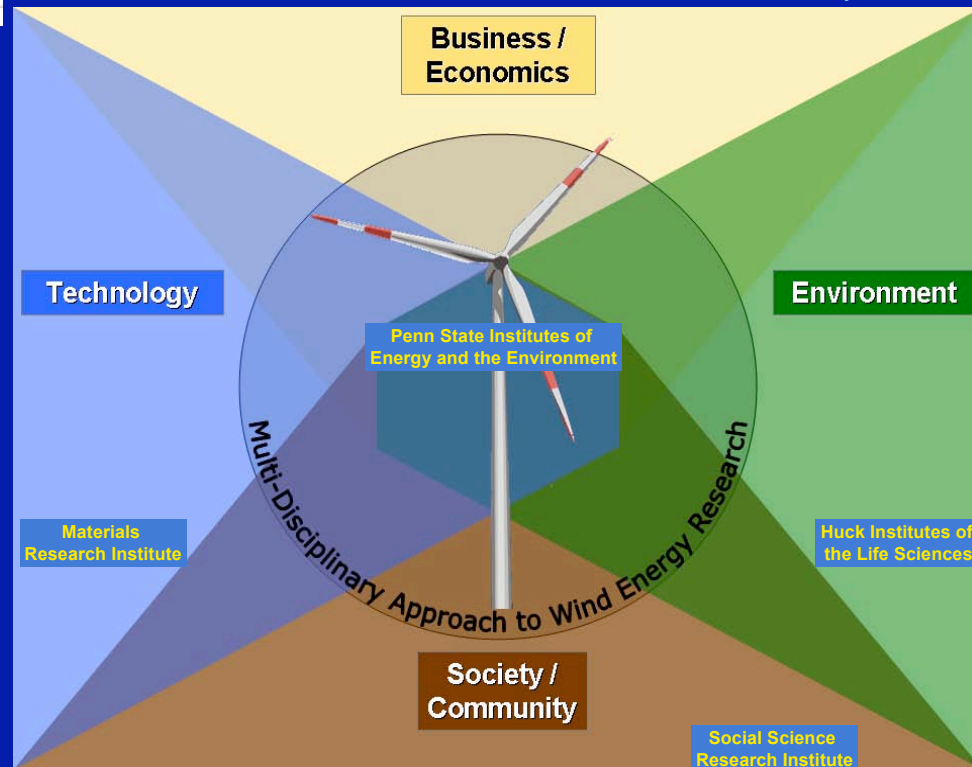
Business / Economics

Technology

Environment

Penn State Institutes of Energy and the Environment

Multi-Disciplinary Approach to Wind Energy Research

Materials Research Institute

Huck Institutes of the Life Sciences

Society / Community

Social Science Research Institute